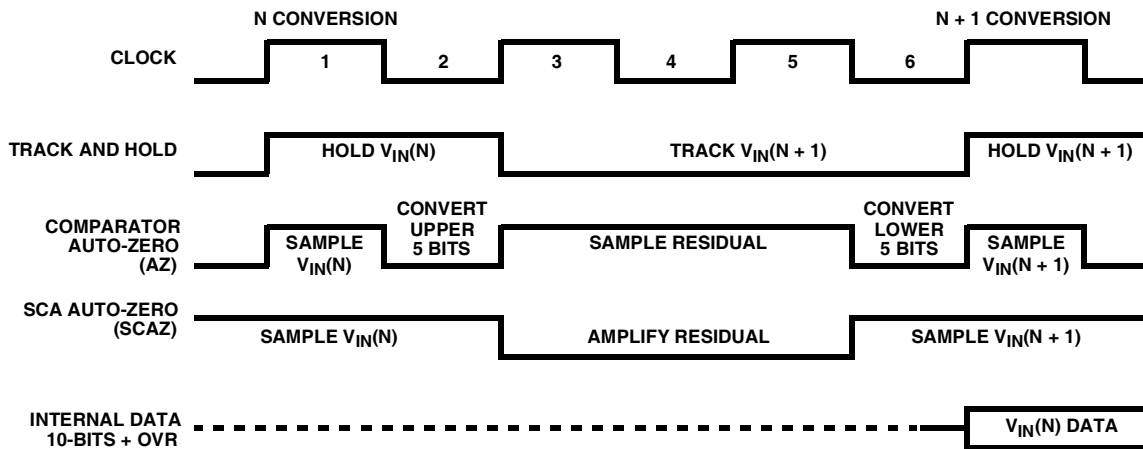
N CONVERSION

N + 1 CONVERSION

CLOCK

1

2

3

4

5

6

TRACK AND HOLD

HOLD $V_{IN}(N)$

TRACK $V_{IN}(N + 1)$

HOLD $V_{IN}(N + 1)$

COMPARATOR AUTO-ZERO (AZ)

SAMPLE $V_{IN}(N)$

CONVERT UPPER 5 BITS

SAMPLE RESIDUAL

CONVERT LOWER 5 BITS

SAMPLE $V_{IN}(N + 1)$

SCA AUTO-ZERO (SCAZ)

SAMPLE $V_{IN}(N)$

AMPLIFY RESIDUAL

SAMPLE $V_{IN}(N + 1)$

INTERNAL DATA 10-BITS + OVR

$V_{IN}(N)$ DATA